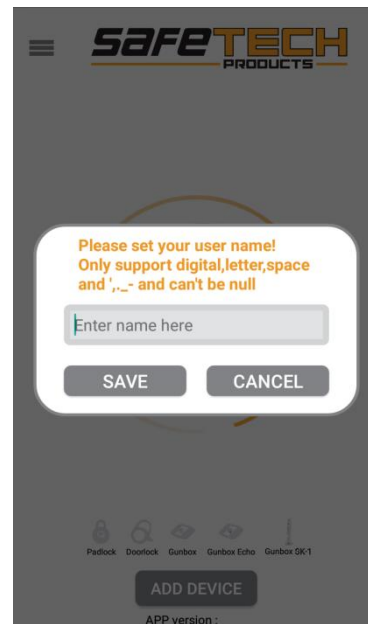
SAFETECH
PRODUCTS

Please set your user name!
Only support digital,letter,space and ',.\_- and can't be null

Enter name here

SAVE CANCEL

Padlock Doorlock Gunbox Gunbox Echo Gunbox SK-1

ADD DEVICE

APP version :